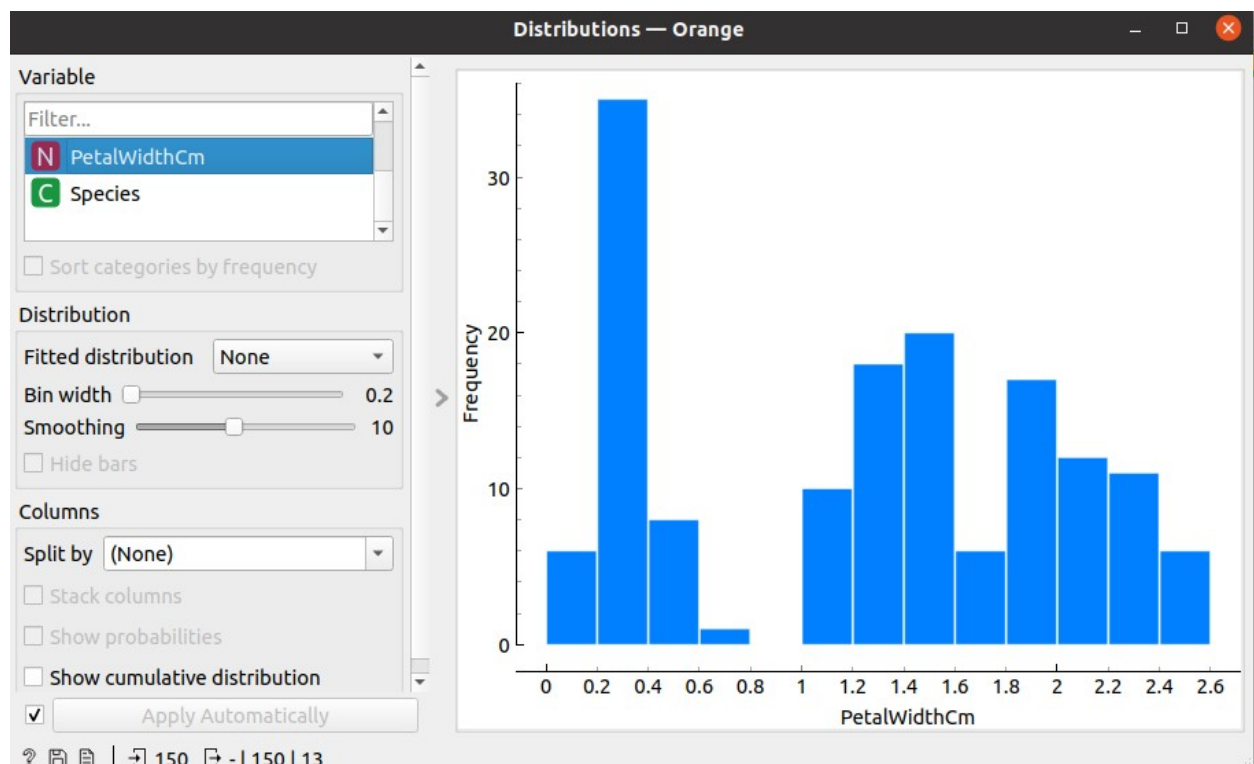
Distributions — Orange

Variable

Filter...

N PetalWidthCm

C Species

Sort categories by frequency

Distribution

Fitted distribution None

Bin width 0.2

Smoothing 10

Hide bars

Columns

Split by (None)

Stack columns

Show probabilities

Show cumulative distribution

Apply Automatically

150 - | 150 | 13

30

20

10

0

Frequency

0 0.2 0.4 0.6 0.8 1 1.2 1.4 1.6 1.8 2 2.2 2.4 2.6

PetalWidthCm